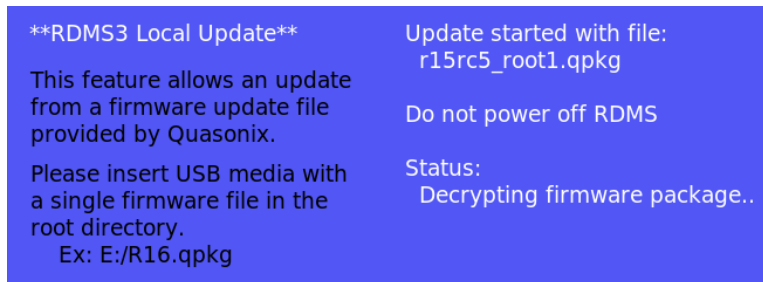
**RDMS3 Local Update**

This feature allows an update from a firmware update file provided by Quasonix.

Please insert USB media with a single firmware file in the root directory.
Ex: E:/R16.qpkg

Update started with file:
r15rc5_root1.qpkg

Do not power off RDMS

Status:
Decrypting firmware package..